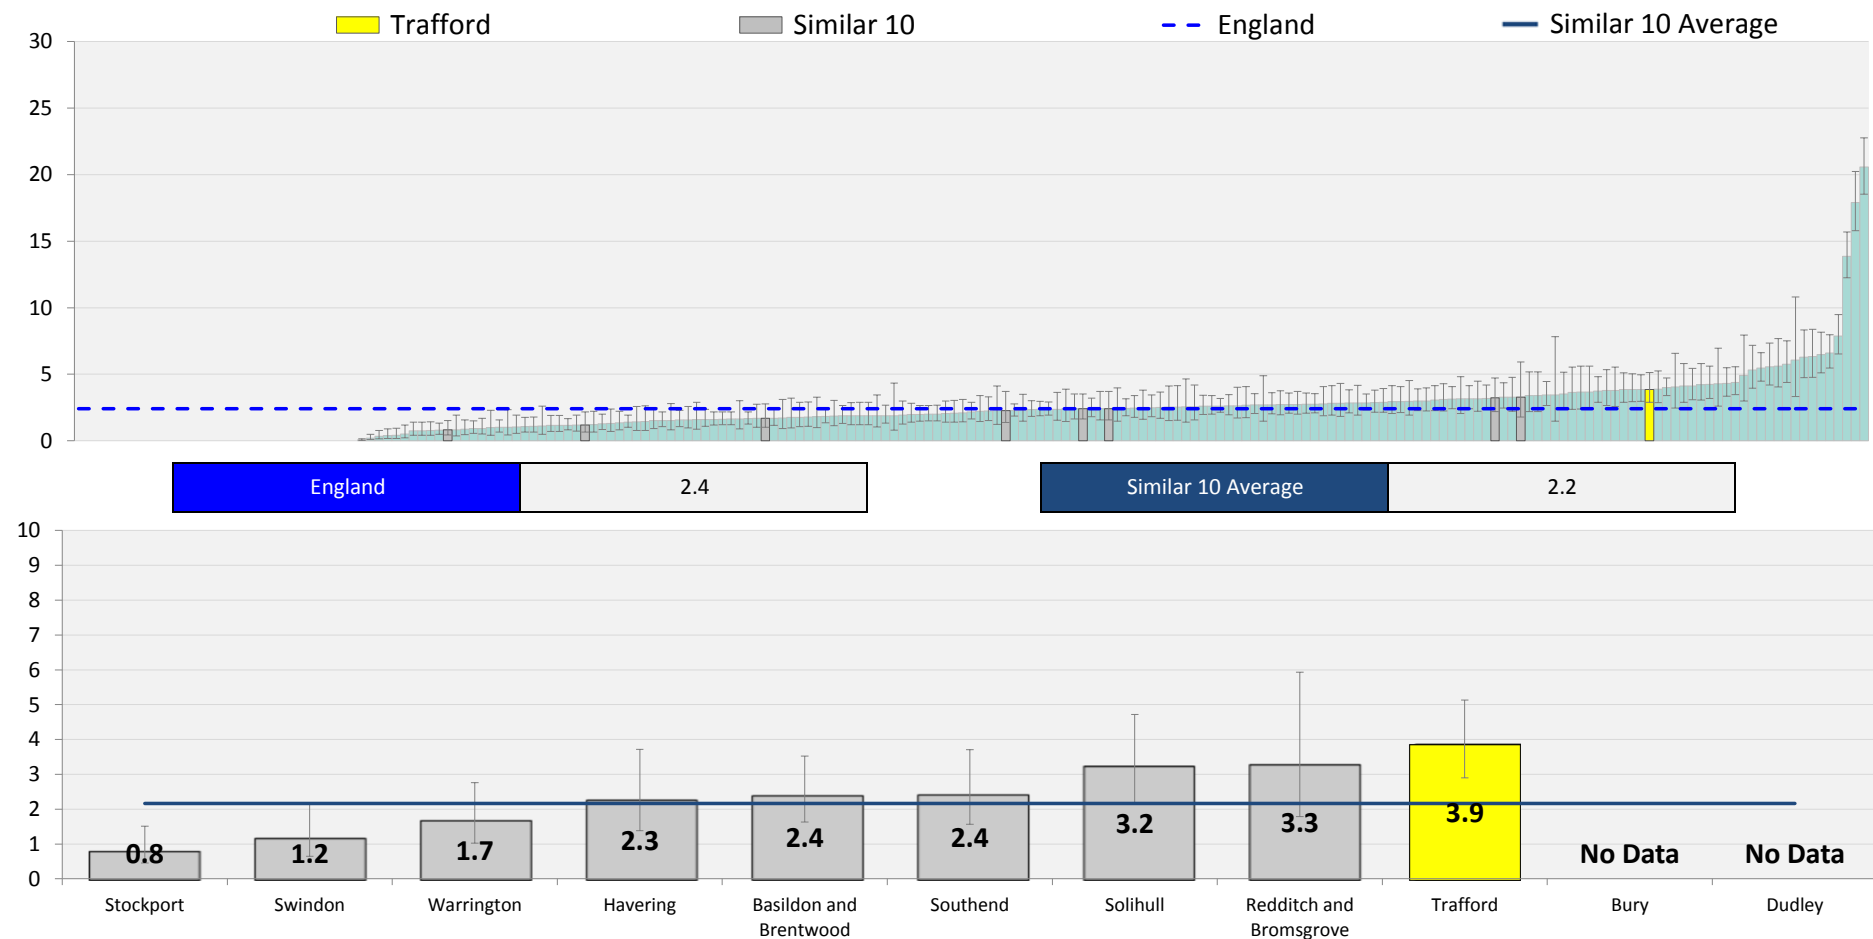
Trafford
Similar 10
England
Similar 10 Average

30
25
20
15
10
5
0

| England | 2.4 |
|---|---|

| Similar 10 Average | 2.2 |
|---|---|

10
9
8
7
6
5
4
3
2
1
0

0.8
1.2
1.7
2.3
2.4
2.4
3.2
3.3
3.9
No Data
No Data

Stockport
Swindon
Warrington
Havering
Basildon and Brentwood
Southend
Solihull
Redditch and Bromsgrove
Trafford
Bury
Dudley